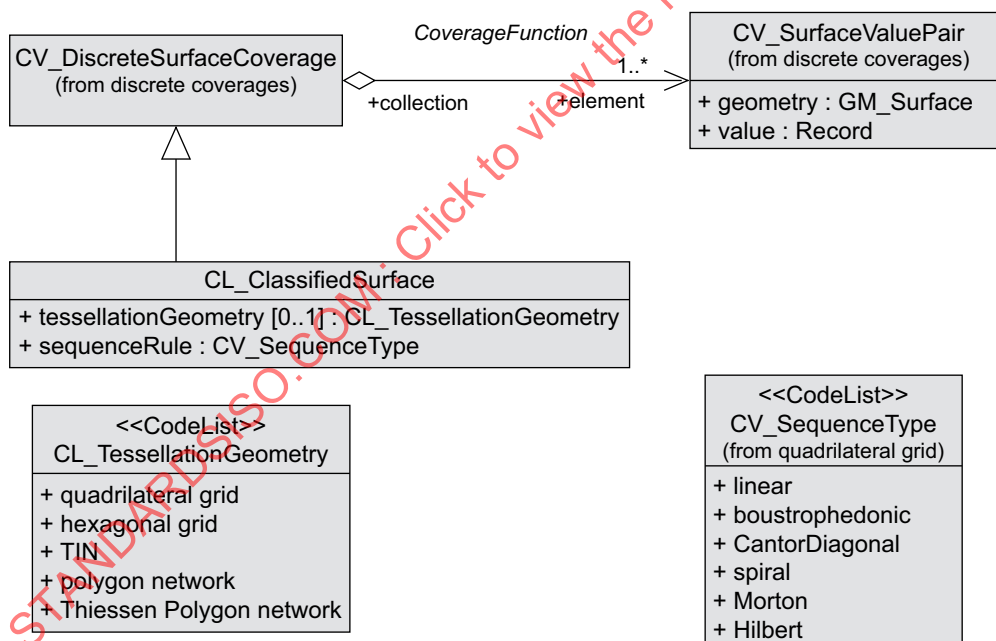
CV_DiscreteSurfaceCoverage
(from discrete coverages)

CoverageFunction

+collection

1..*

+element

CV_SurfaceValuePair
(from discrete coverages)

+ geometry : GM_Surface
+ value : Record

CL_ClassifiedSurface

+ tessellationGeometry [0..1] : CL_TessellationGeometry
+ sequenceRule : CV_SequenceType

<<CodeList>>
CL_TessellationGeometry

+ quadrilateral grid
+ hexagonal grid
+ TIN
+ polygon network
+ Thiessen Polygon network

<<CodeList>>
CV_SequenceType
(from quadrilateral grid)

+ linear
+ boustrophedonic
+ CantorDiagonal
+ spiral
+ Morton
+ Hilbert

STANDARDSISO.COM : Click to view the f